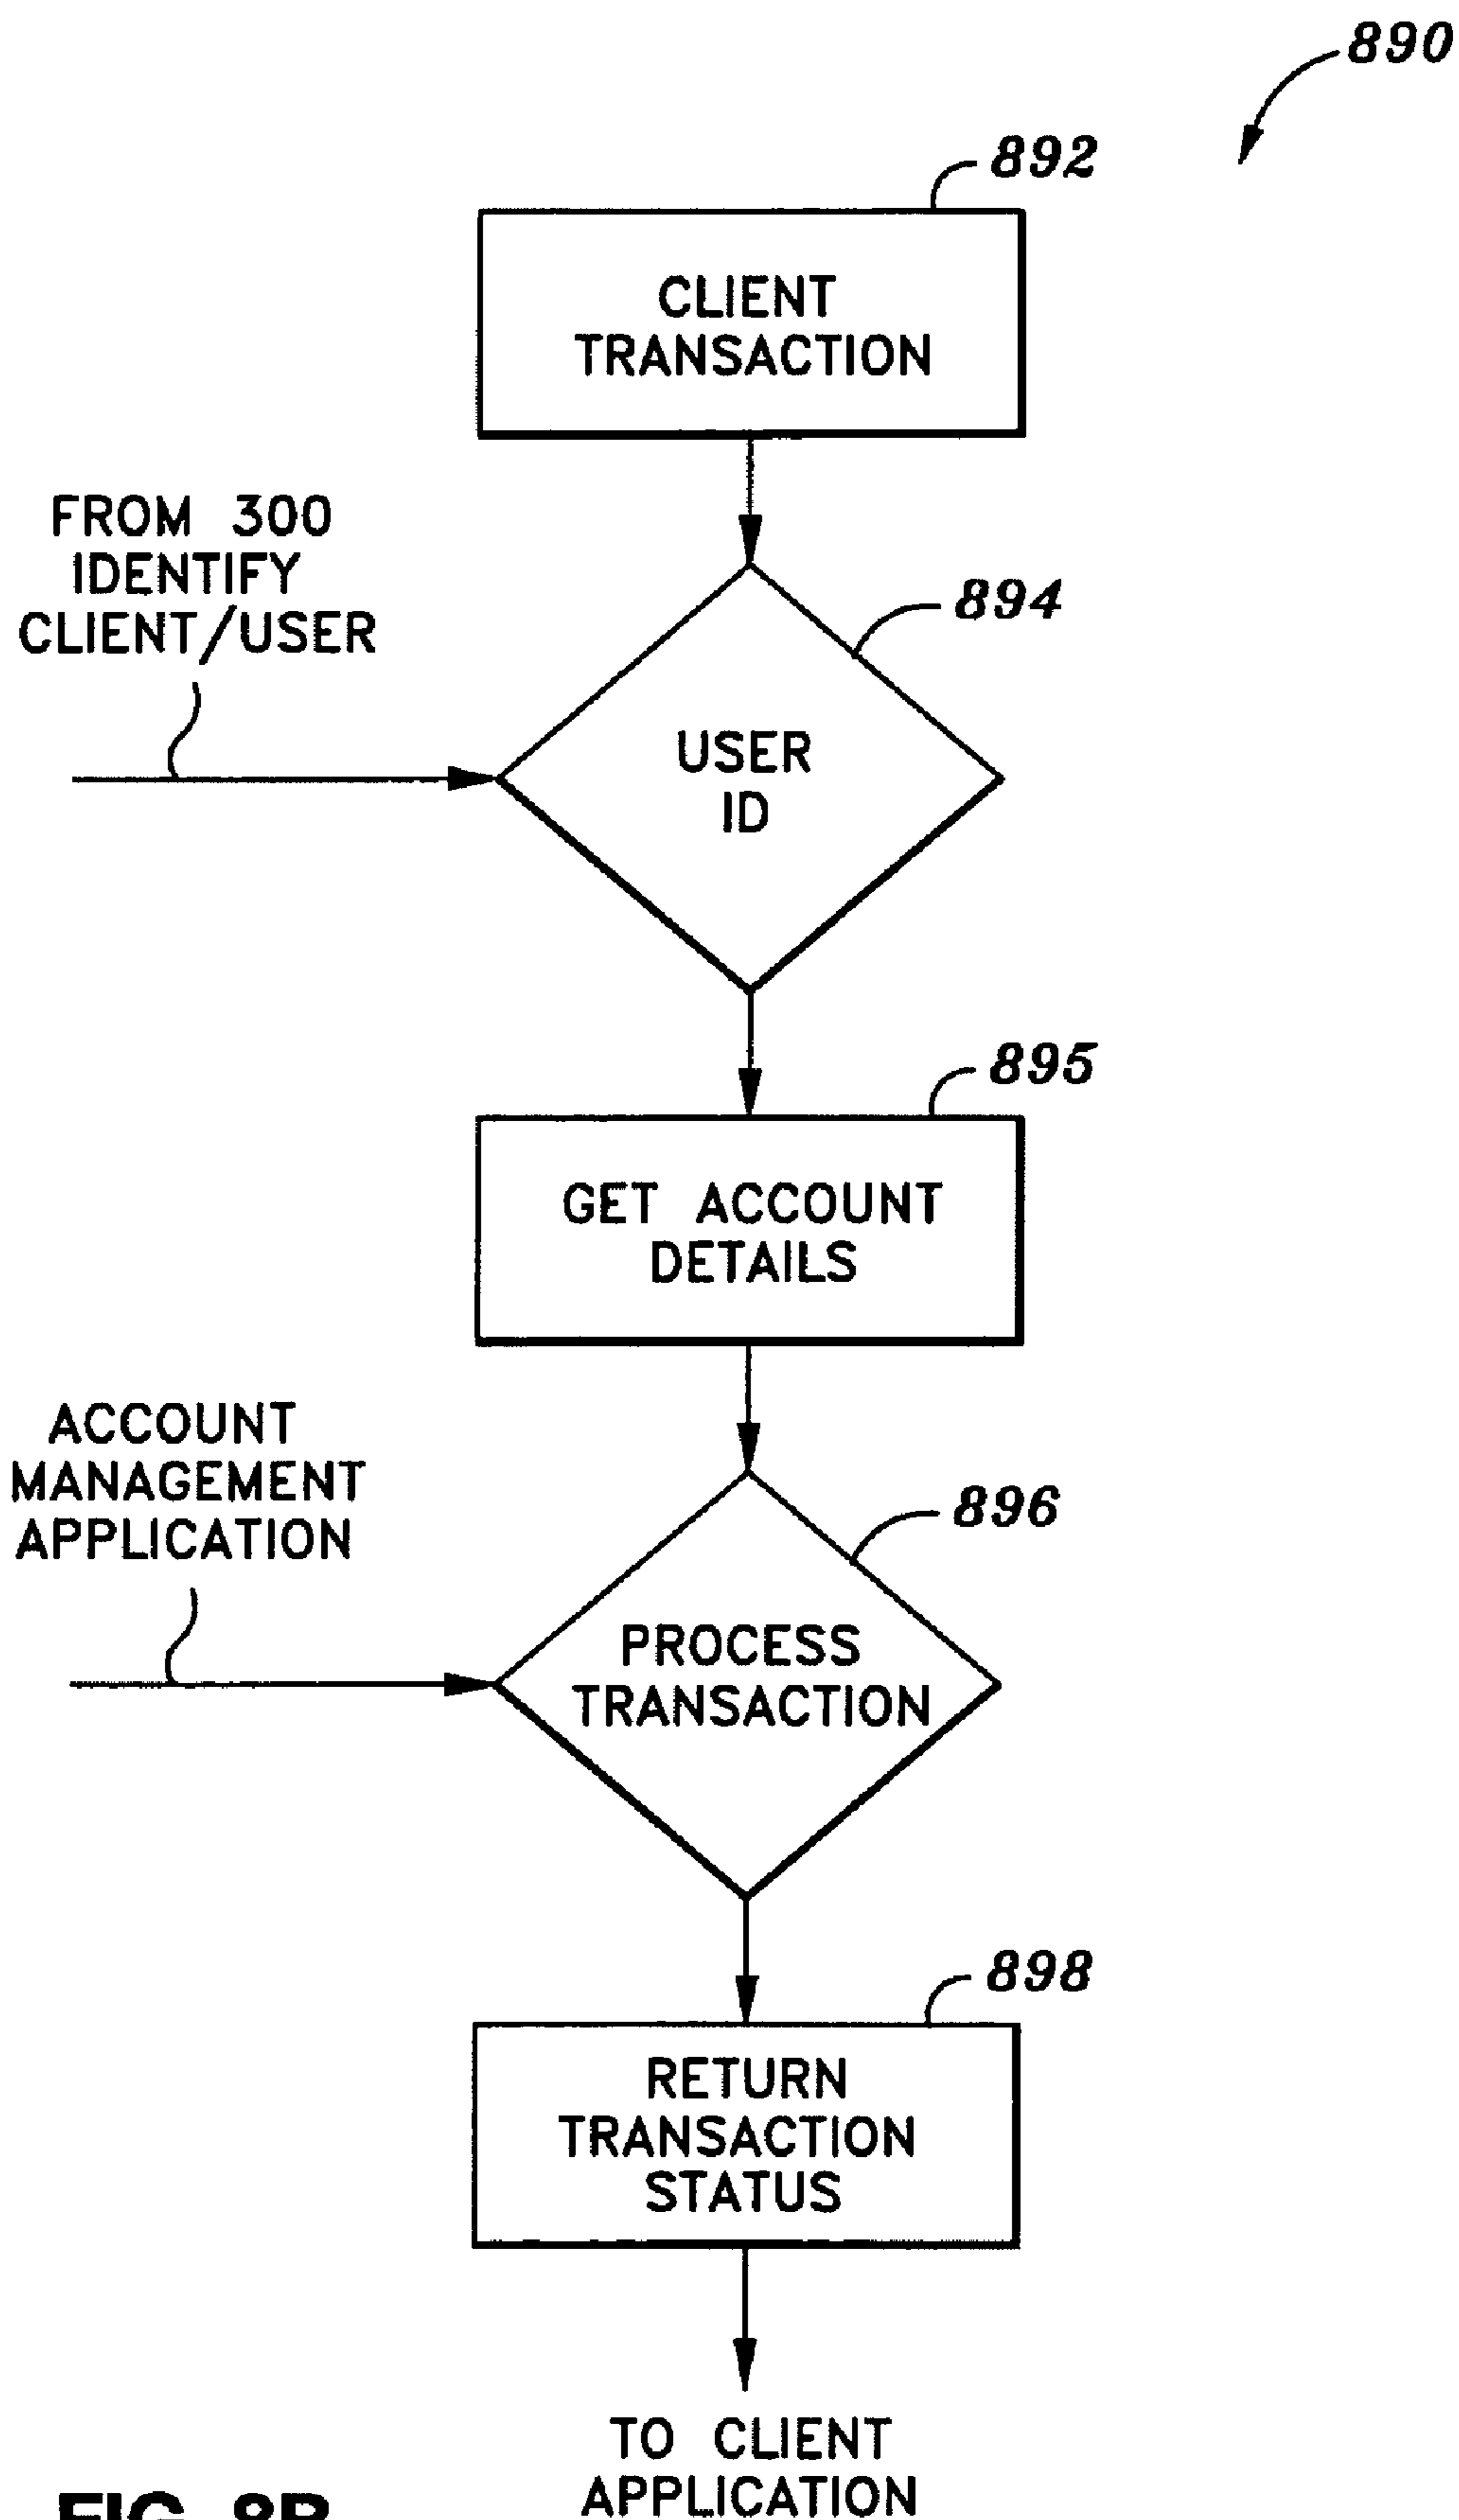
890

892

CLIENT TRANSACTION

FROM 300 IDENTIFY CLIENT/USER

894

USER ID

895

GET ACCOUNT DETAILS

ACCOUNT MANAGEMENT APPLICATION

896

PROCESS TRANSACTION

898

RETURN TRANSACTION STATUS

TO CLIENT APPLICATION

FIG. 8B